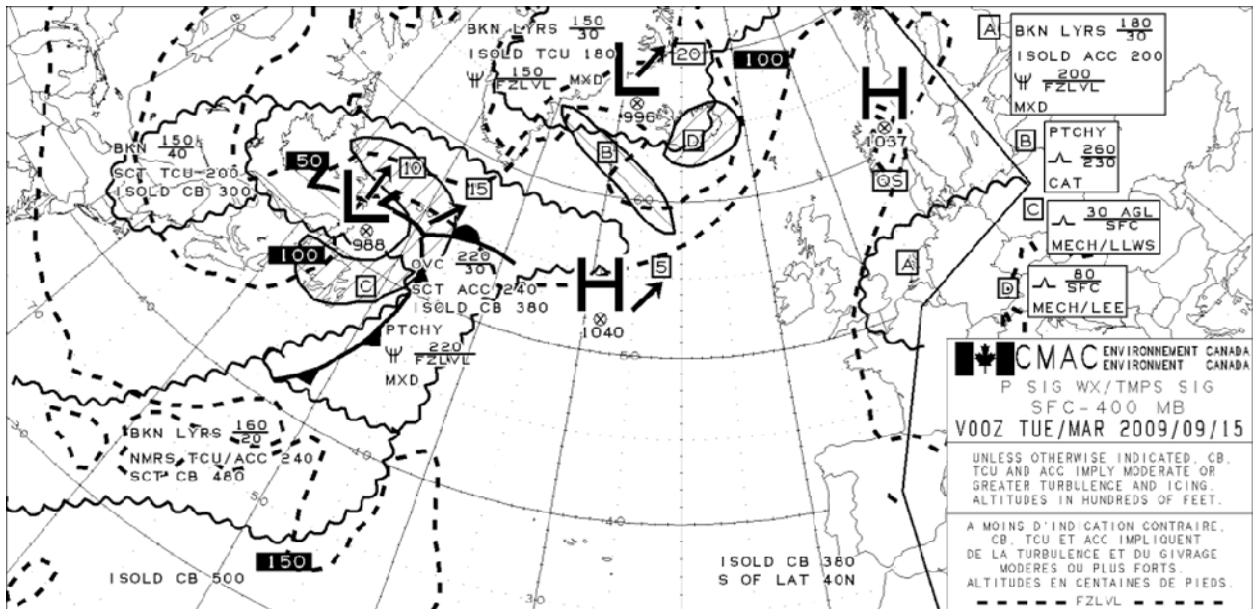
BKN LYRS $\frac{150}{30}$
ISOLD TCU 180
$\frac{150}{FZLVL}$ MXD

20
100

L
996
D
B

H
1037
QS

A BKN LYRS $\frac{180}{30}$
ISOLD ACC 200
$\frac{200}{FZLVL}$
MXD

B PTCHY
$\frac{260}{230}$
CAT

C $\frac{30 AGL}{SFC}$
MECH/LLWS

D $\frac{80}{SFC}$
MECH/LEE

A

BKN $\frac{150}{40}$
SCT TCU 200
ISOLD CB 300

50
10
15
L
988
100
C

OVC $\frac{220}{30}$
SCT ACC 240
ISOLD CB 380

H
5
1040

PTCHY
$\frac{220}{FZLVL}$
MXD

50

BKN LYRS $\frac{160}{20}$
NMRS TCU/ACC 240
SCT CB 460

40
50
40

150
ISOLD CB 500

30

ISOLD CB 360
S OF LAT 40N

CMAC ENVIRONNEMENT CANADA
ENVIRONMENT CANADA
P SIG WX/TMPS SIG
SFC-400 MB
V00Z TUE/MAR 2009/09/15

UNLESS OTHERWISE INDICATED, CB, TCU AND ACC IMPLY MODERATE OR GREATER TURBULENCE AND ICING. ALTITUDES IN HUNDREDS OF FEET.

A MOINS D'INDICATION CONTRAIRE, CB, TCU ET ACC IMPLIQUENT DE LA TURBULENCE ET DU GIVRAGE MODERES OU PLUS FORTS. ALTITUDES EN CENTAINES DE PIEDS.

FZLVL